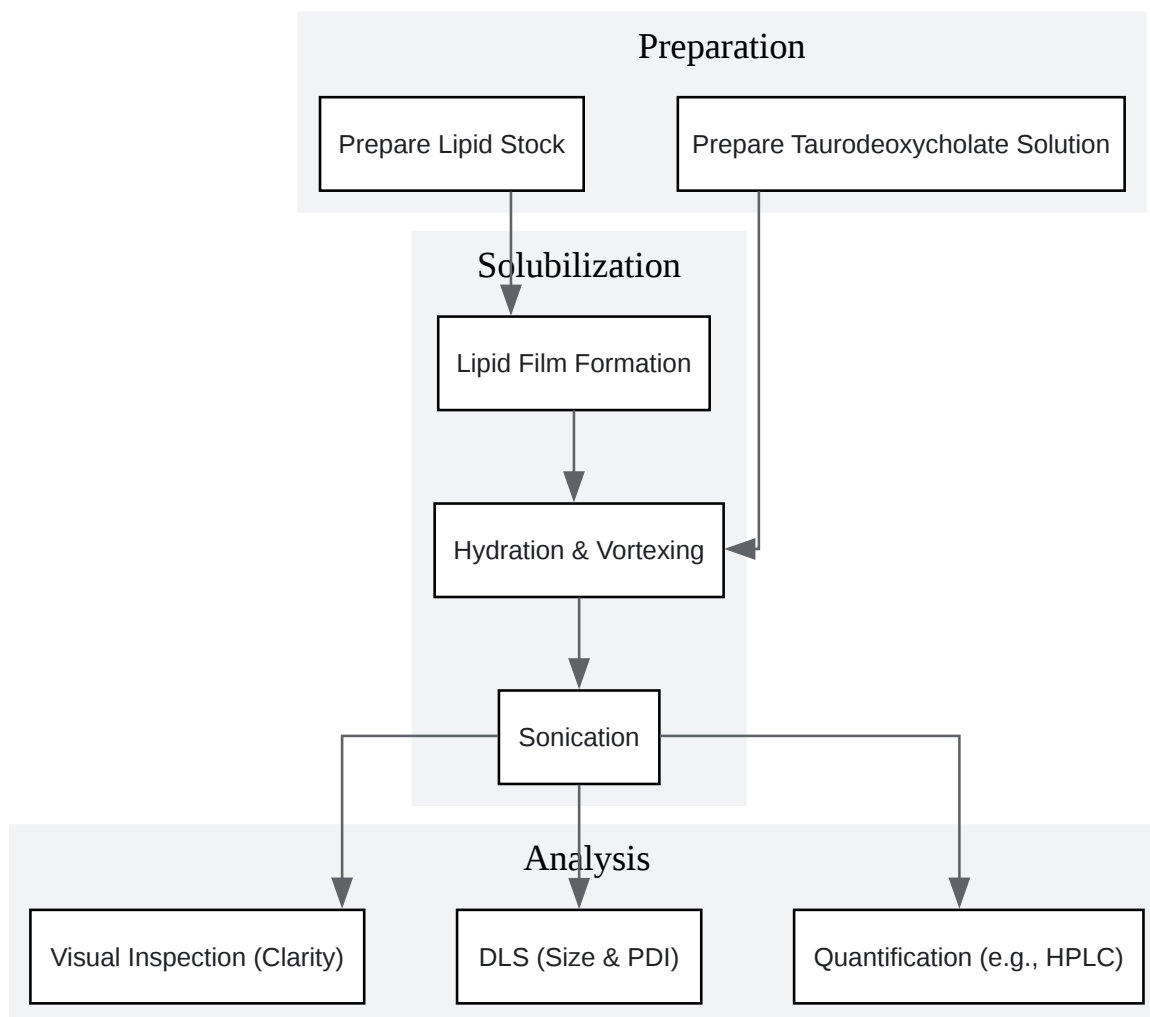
Preparation

Prepare Lipid Stock

Prepare Taurodeoxycholate Solution

Solubilization

Lipid Film Formation

Hydration & Vortexing

Sonication

Analysis

Visual Inspection (Clarity)

DLS (Size & PDI)

Quantification (e.g., HPLC)